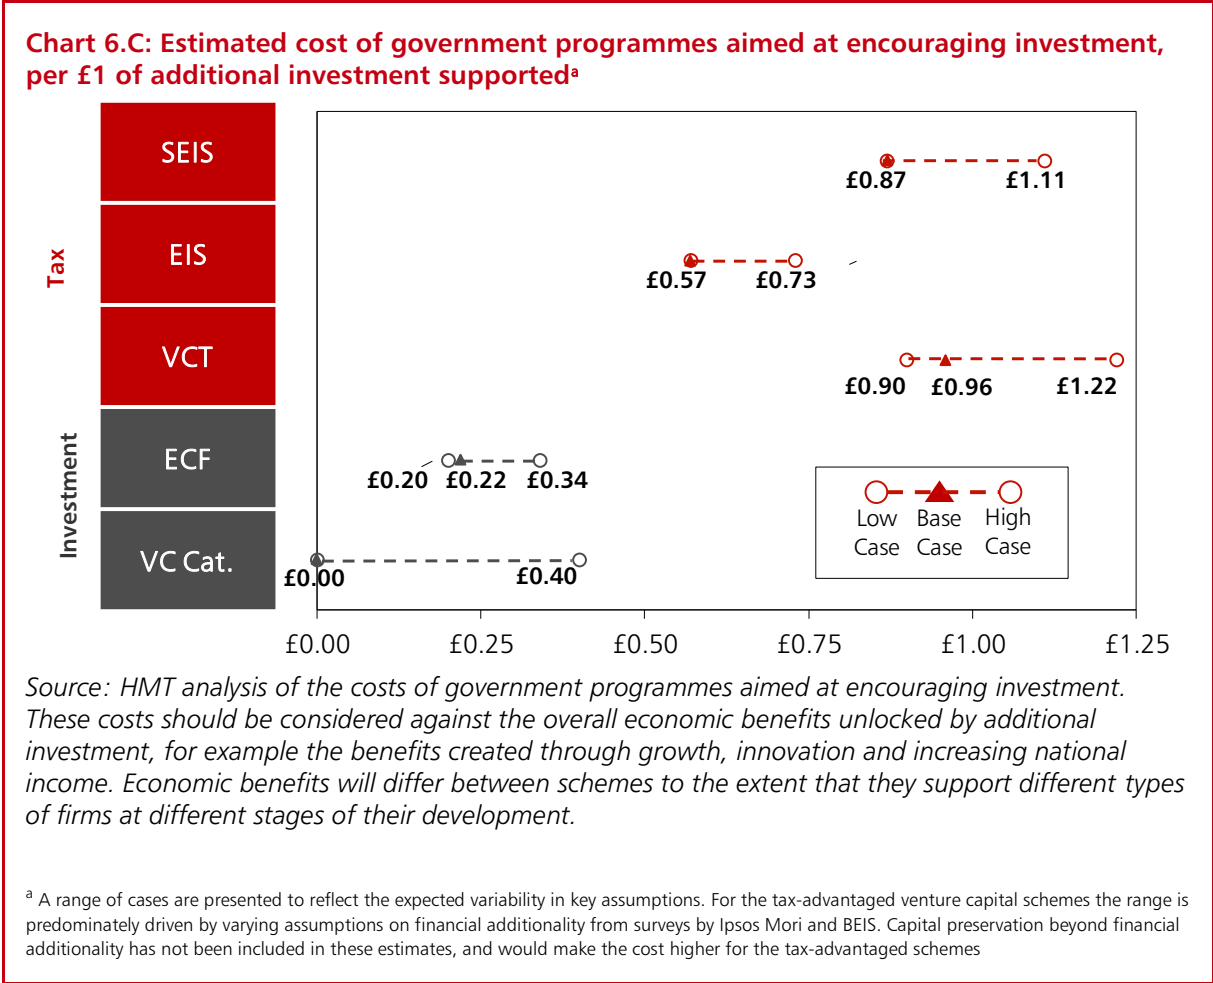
Chart 6.C: Estimated cost of government programmes aimed at encouraging investment, per £1 of additional investment supported$^{a}$

Tax

SEIS

EIS

VCT

Investment

ECF

VC Cat.

£0.87 £1.11

£0.57 £0.73

£0.90 £0.96 £1.22

£0.20 £0.22 £0.34

£0.00 £0.40

Low Case

Base Case

High Case

£0.00 £0.25 £0.50 £0.75 £1.00 £1.25

Source: HMT analysis of the costs of government programmes aimed at encouraging investment. These costs should be considered against the overall economic benefits unlocked by additional investment, for example the benefits created through growth, innovation and increasing national income. Economic benefits will differ between schemes to the extent that they support different types of firms at different stages of their development.

$^{a}$ A range of cases are presented to reflect the expected variability in key assumptions. For the tax-advantaged venture capital schemes the range is predominately driven by varying assumptions on financial additionality from surveys by Ipsos Mori and BEIS. Capital preservation beyond financial additionality has not been included in these estimates, and would make the cost higher for the tax-advantaged schemes